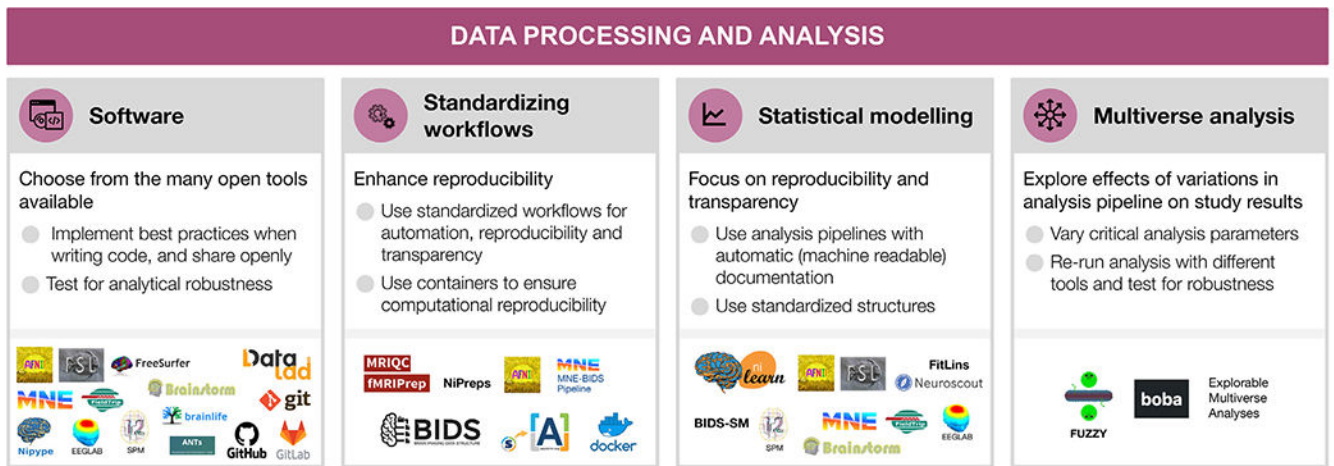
DATA PROCESSING AND ANALYSIS

Software

Choose from the many open tools available

Implement best practices when writing code, and share openly

Test for analytical robustness

AFNI FSL FreeSurfer DataLad MNE FieldTrip Brainstorm git brainlife Nipype EEGLAB SPM12 ANTs GitHub GitLab

Standardizing workflows

Enhance reproducibility

Use standardized workflows for automation, reproducibility and transparency

Use containers to ensure computational reproducibility

MRIQC fMRIPrep NiPreps AFNI MNE MNE-BIDS Pipeline BIDS BRAIN IMAGING DATA STRUCTURE docker

Statistical modelling

Focus on reproducibility and transparency

Use analysis pipelines with automatic (machine readable) documentation

Use standardized structures

nilearn AFNI FSL FitLins Neuroscout BIDS-SM SPM12 MNE FieldTrip EEGLAB Brainstorm

Multiverse analysis

Explore effects of variations in analysis pipeline on study results

Vary critical analysis parameters

Re-run analysis with different tools and test for robustness

FUZZY boba Explorable Multiverse Analyses